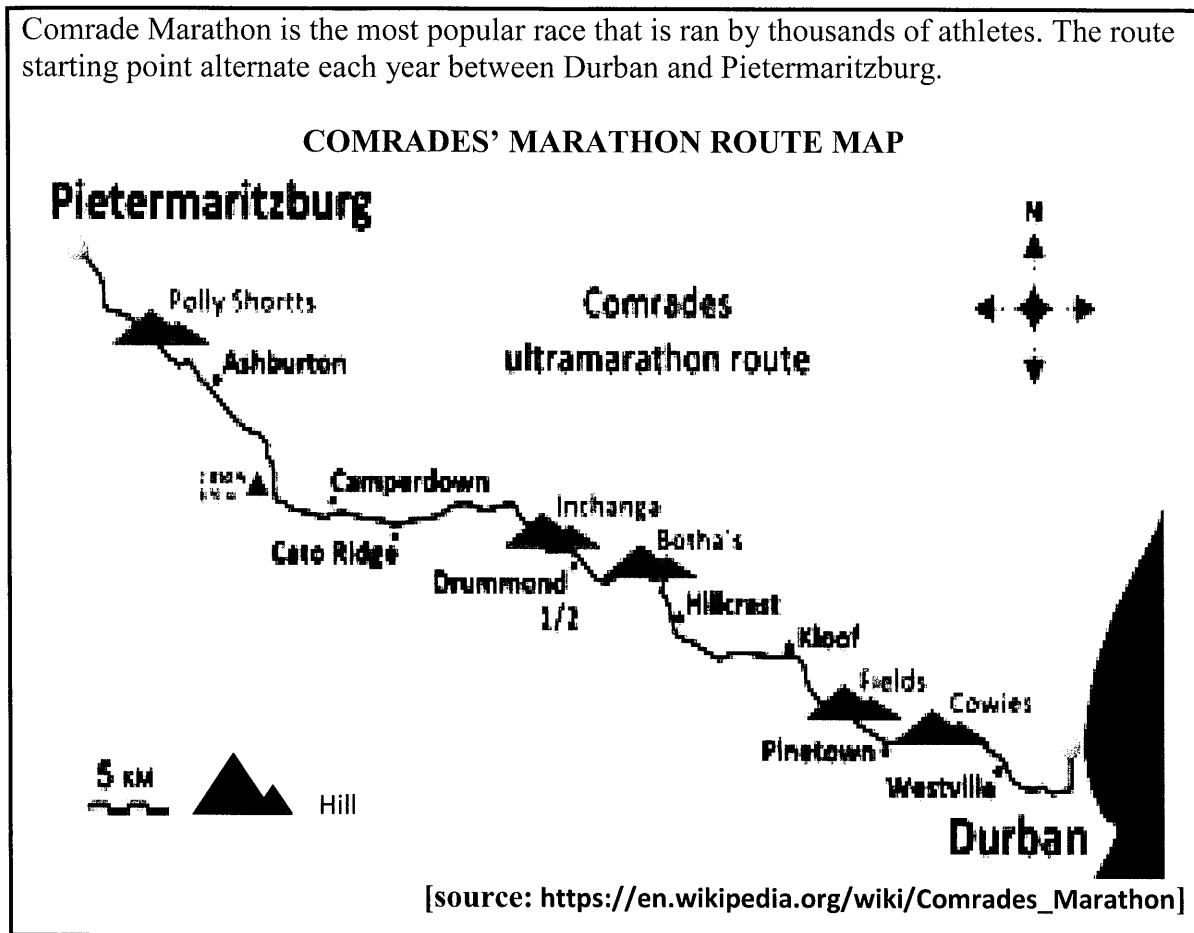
Comrade Marathon is the most popular race that is ran by thousands of athletes. The route starting point alternate each year between Durban and Pietermaritzburg.

COMRADES' MARATHON ROUTE MAP

Pietermaritzburg

N

Polly Shortts

Comrades ultramarathon route

Ashburton

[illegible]

Camperdown

Cato Ridge

Inchanga

Botha's

Drummond 1/2

Hillcrest

Kloof

Fields

Cowies

Pinetown

Westville

5 KM

Hill

Durban

[source: https://en.wikipedia.org/wiki/Comrades_Marathon]